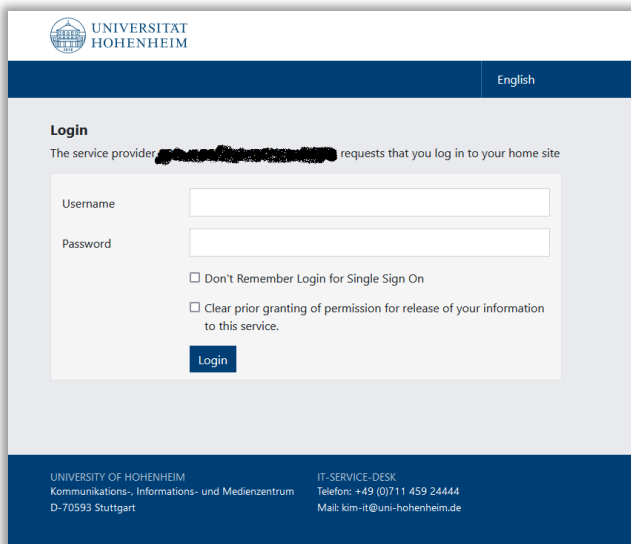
UNIVERSITÄT HOHENHEIM

English

Login

The service provider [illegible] requests that you log in to your home site

Username

Password

☐ Don't Remember Login for Single Sign On

☐ Clear prior granting of permission for release of your information to this service.

Login

UNIVERSITY OF HOHENHEIM
Kommunikations-, Informations- und Medienzentrum
D-70593 Stuttgart

IT-SERVICE-DESK
Telefon: +49 (0)711 459 24444
Mail: kim-it@uni-hohenheim.de